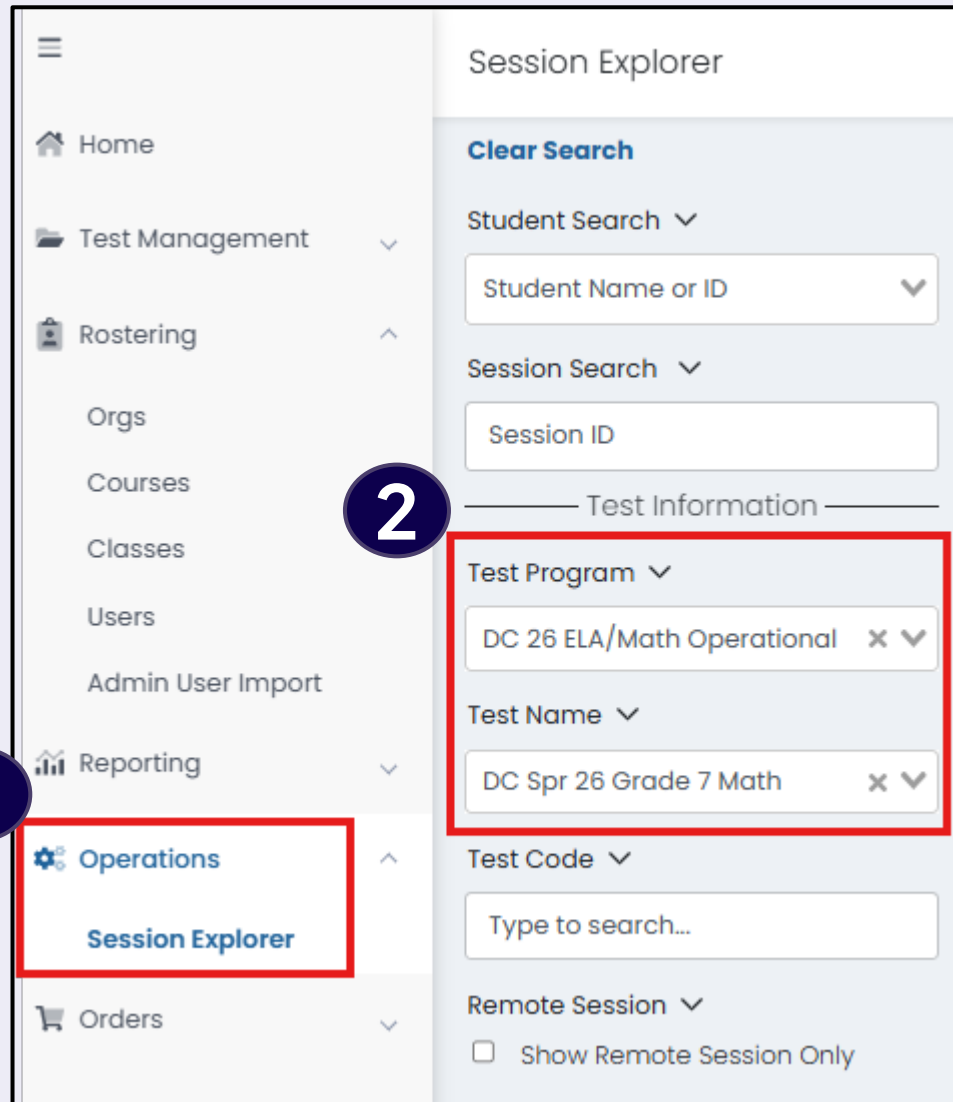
Home

Test Management

Rostering

Orgs

Courses

Classes

Users

Admin User Import

Reporting

Operations

Session Explorer

Orders

Session Explorer

Clear Search

Student Search

Student Name or ID

Session Search

Session ID

2

Test Information

Test Program

DC 26 ELA/Math Operational

Test Name

DC Spr 26 Grade 7 Math

Test Code

Type to search...

Remote Session

Show Remote Session Only